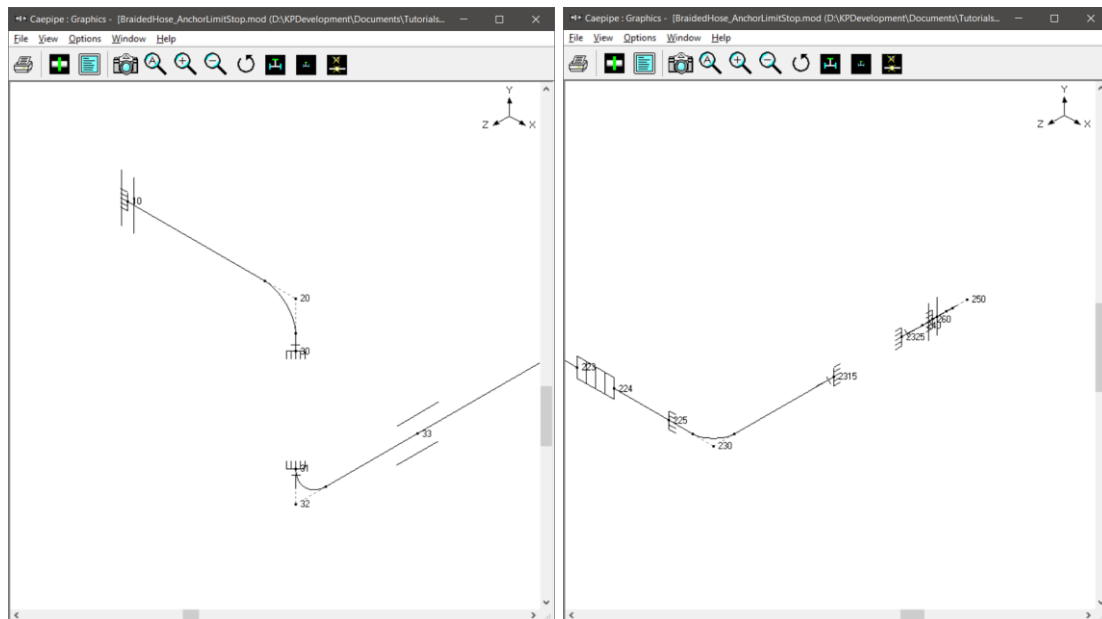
Caepipe : Graphics - [BraidedHose_AnchorLimitStop.mod (D:\KPDevelopment\Documents\Tutorials...

File View Options Window Help

Y
Z X

10
20
30
31
33
32

Caepipe : Graphics - [BraidedHose_AnchorLimitStop.mod (D:\KPDevelopment\Documents\Tutorials...

File View Options Window Help

Y
Z X

250
260
240
2325
2315
223
224
225
230